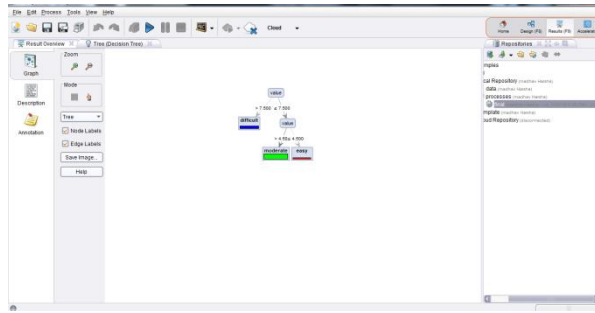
File Edit Process Tools View Help

Cloud

Home Design (F8) Results (F9) Accelerat

Result Overview Tree (Decision Tree)

Zoom

Graph

Mode

Description

Tree

Annotation

Node Labels

Edge Labels

Save Image...

Help

value

> 7.550 ≤ 7.550

difficult

value

> 4.950 ≤ 4.950

moderate easy

Repositories

mples

cal Repository (madhav /Hasha)

data (madhav /Hasha)

processes (madhav /Hasha)

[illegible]

mplate (madhav /Hasha)

ud Repository (disconnected)